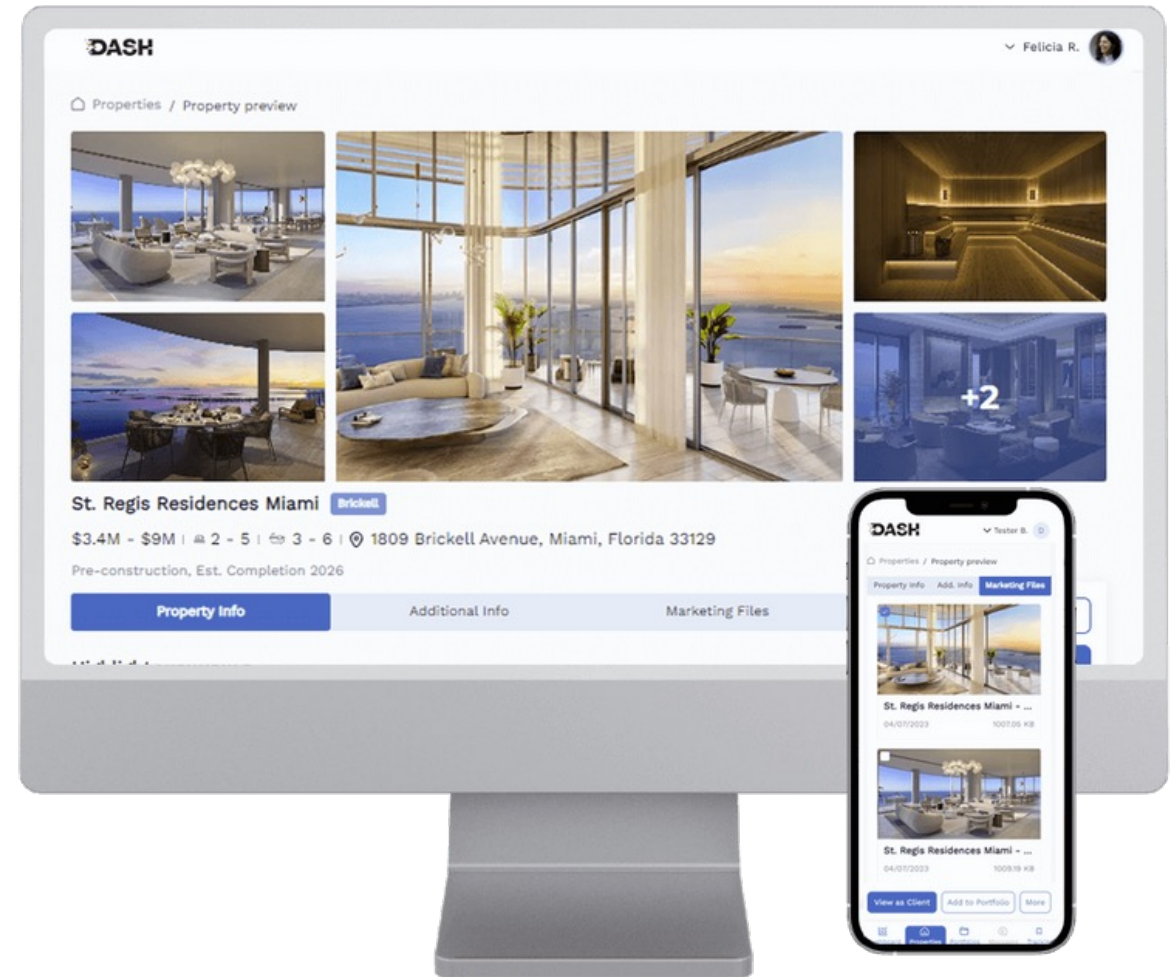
DASH

Felicia R.

Properties / Property preview

+2

St. Regis Residences Miami Brickell

$3.4M - $9M | 2 - 5 | 3 - 6 | 1809 Brickell Avenue, Miami, Florida 33129

Pre-construction, Est. Completion 2026

Property Info Additional Info Marketing Files

DASH

Tester B.

Properties / Property preview

Property Info Add. Info Marketing Files

St. Regis Residences Miami - ...

04/07/2023 1007.05 KB

St. Regis Residences Miami - ...

04/07/2023 1005.19 KB

View as Client Add to Portfolio More

Properties